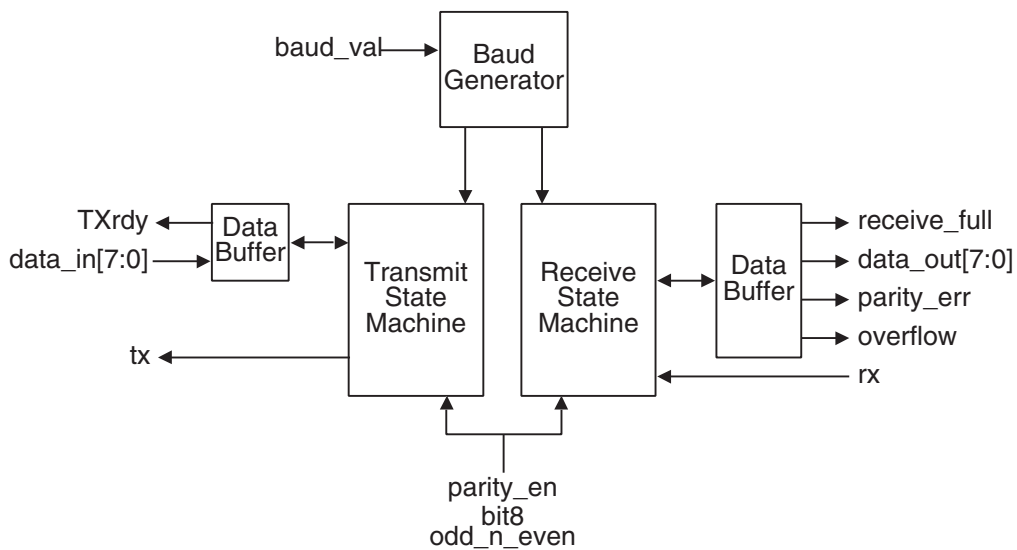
baud_val

Baud Generator

TXrdy

data_in[7:0]

Data Buffer

Transmit State Machine

Receive State Machine

Data Buffer

receive_full

data_out[7:0]

parity_err

overflow

tx

rx

parity_en
bit8
odd_n_even